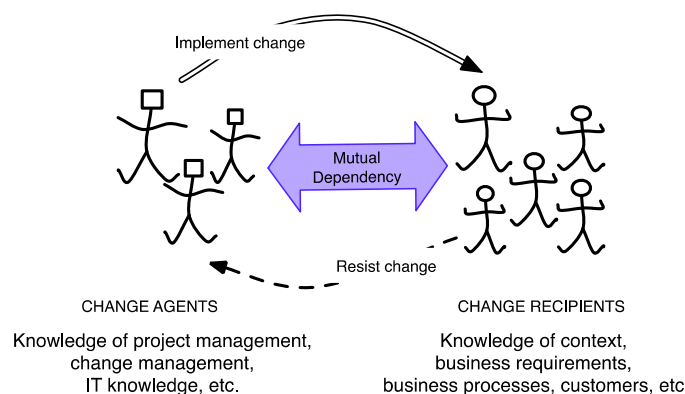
Implement change

Mutual Dependency

Resist change

CHANGE AGENTS

Knowledge of project management, change management, IT knowledge, etc.

CHANGE RECIPIENTS

Knowledge of context, business requirements, business processes, customers, etc